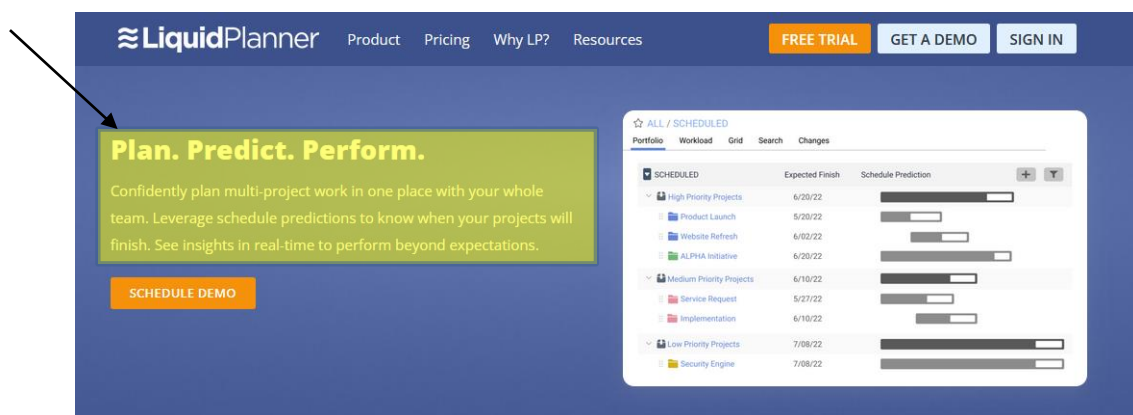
≋LiquidPlanner Product Pricing Why LP? Resources FREE TRIAL GET A DEMO SIGN IN

Plan. Predict. Perform.

Confidently plan multi-project work in one place with your whole team. Leverage schedule predictions to know when your projects will finish. See insights in real-time to perform beyond expectations.

SCHEDULE DEMO

ALL / SCHEDULED
Portfolio Workload Grid Search Changes

| SCHEDULED | Expected Finish | Schedule Prediction |
|---|---|---|
| High Priority Projects | 6/20/22 | |
| Product Launch | 5/20/22 | |
| Website Refresh | 6/02/22 | |
| ALPHA Initiative | 6/20/22 | |
| Medium Priority Projects | 6/10/22 | |
| Service Request | 5/27/22 | |
| Implementation | 6/10/22 | |
| Low Priority Projects | 7/08/22 | |
| Security Engine | 7/08/22 | |